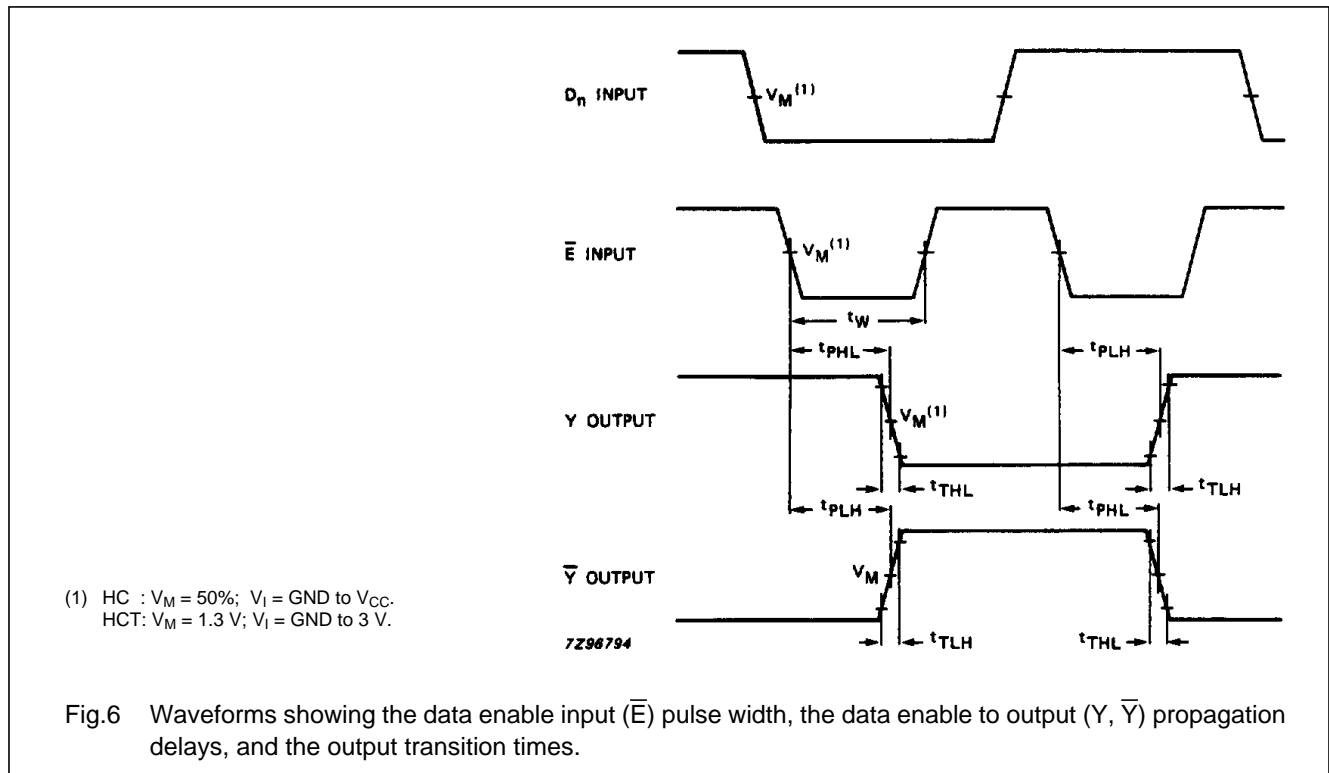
$D_n$ INPUT

$V_M^{(1)}$

$\overline{E}$ INPUT

$V_M^{(1)}$

$t_W$

$t_{PHL}$

$t_{PLH}$

Y OUTPUT

$V_M^{(1)}$

$t_{THL}$

$t_{TLH}$

$t_{PLH}$

$t_{PHL}$

$\overline{Y}$ OUTPUT

$V_M$

(1) HC : $V_M$ = 50%; $V_I$ = GND to $V_{CC}$.
HCT: $V_M$ = 1.3 V; $V_I$ = GND to 3 V.

7Z96794

$t_{TLH}$

$t_{THL}$

Fig.6 Waveforms showing the data enable input ($\overline{E}$) pulse width, the data enable to output (Y, $\overline{Y}$) propagation delays, and the output transition times.